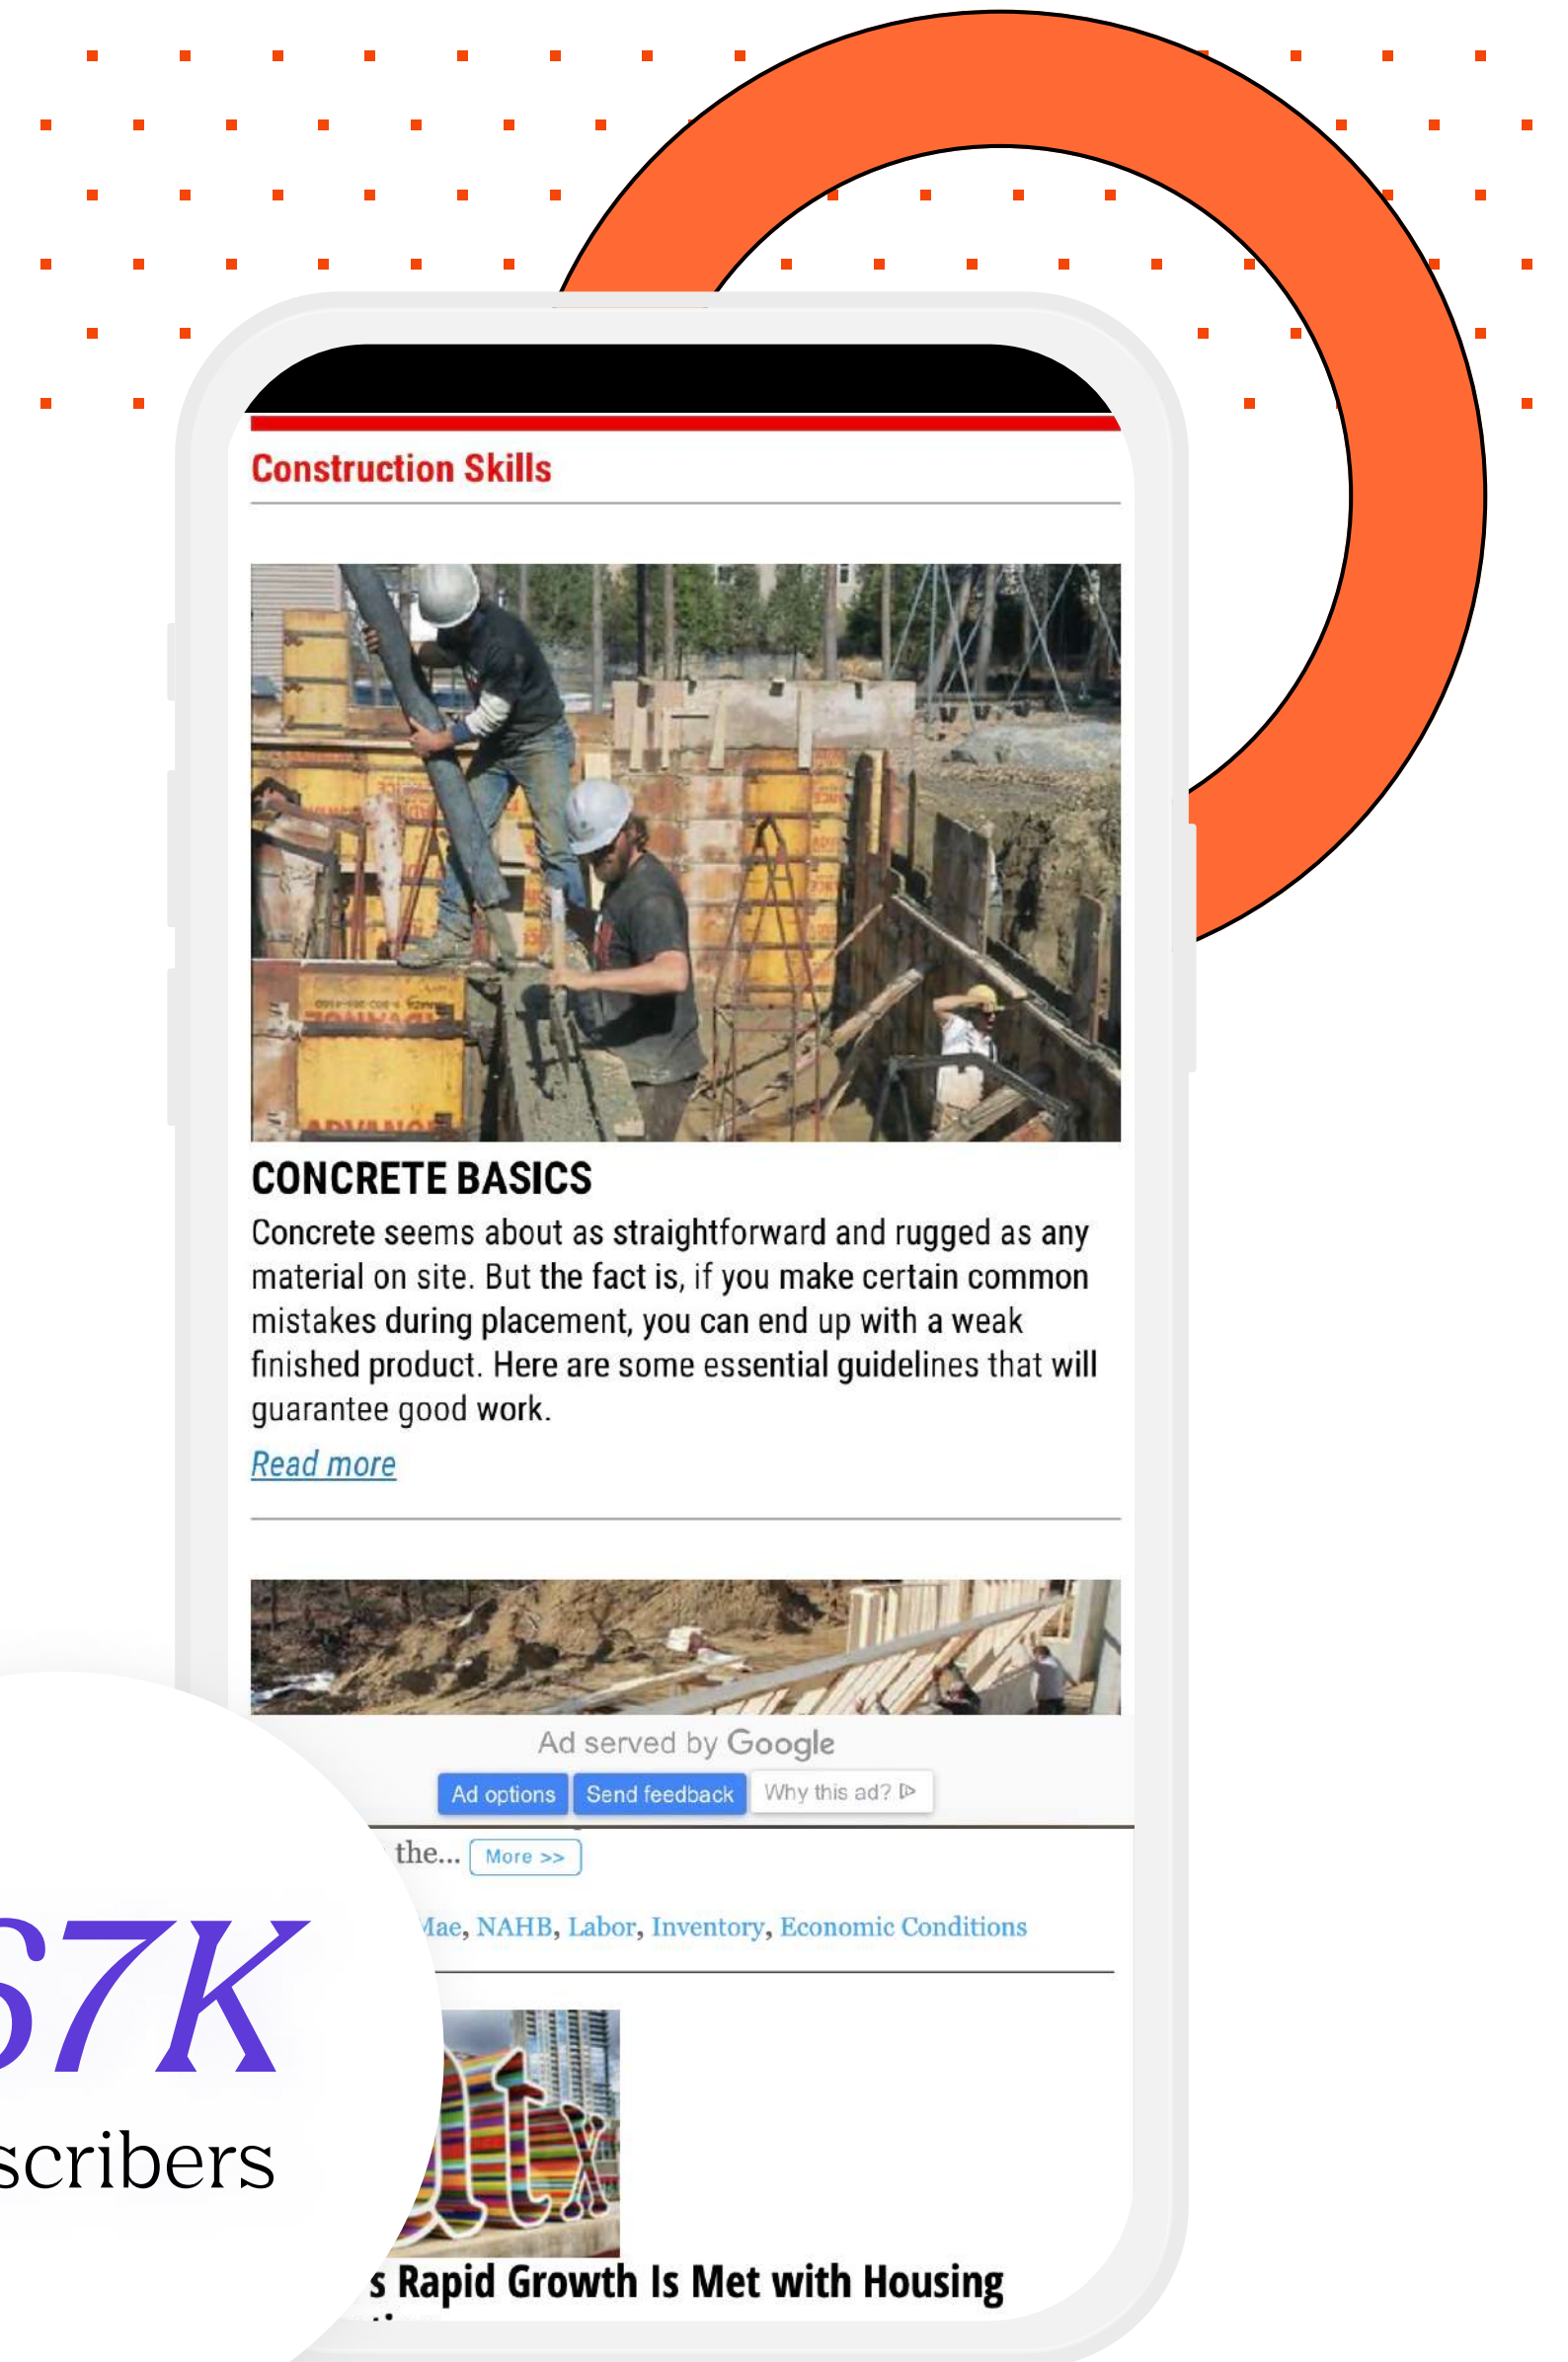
Construction Skills

CONCRETE BASICS

Concrete seems about as straightforward and rugged as any material on site. But the fact is, if you make certain common mistakes during placement, you can end up with a weak finished product. Here are some essential guidelines that will guarantee good work.

Read more

Ad served by Google

Ad options Send feedback Why this ad?

the... More >>

Mae, NAHB, Labor, Inventory, Economic Conditions

s Rapid Growth Is Met with Housing

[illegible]7K

scribers